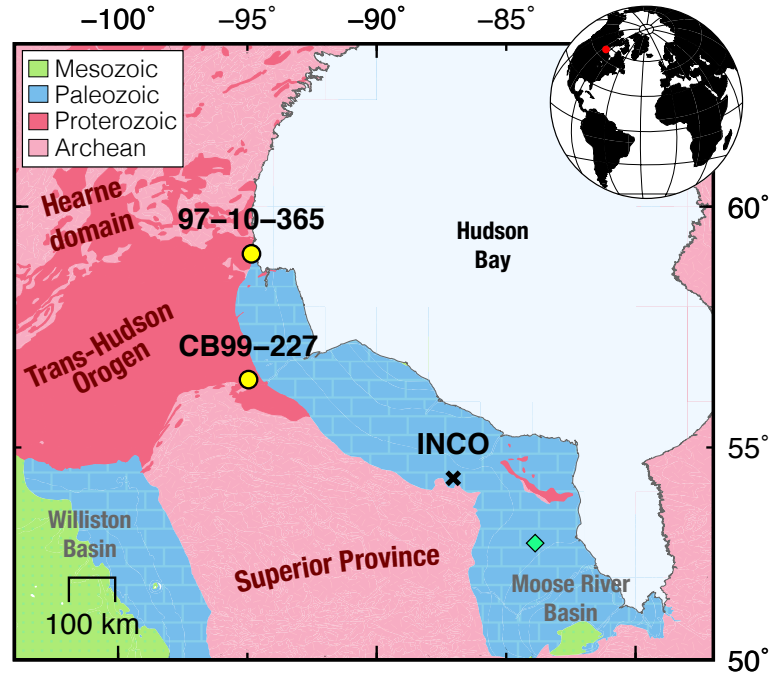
−100˚ −95˚ −90˚ −85˚

Mesozoic
Paleozoic
Proterozoic
Archean

Hearne domain

97–10–365

Hudson Bay

60˚

Trans-Hudson Orogen

CB99–227

INCO

55˚

Williston Basin

Superior Province

Moose River Basin

100 km

50˚